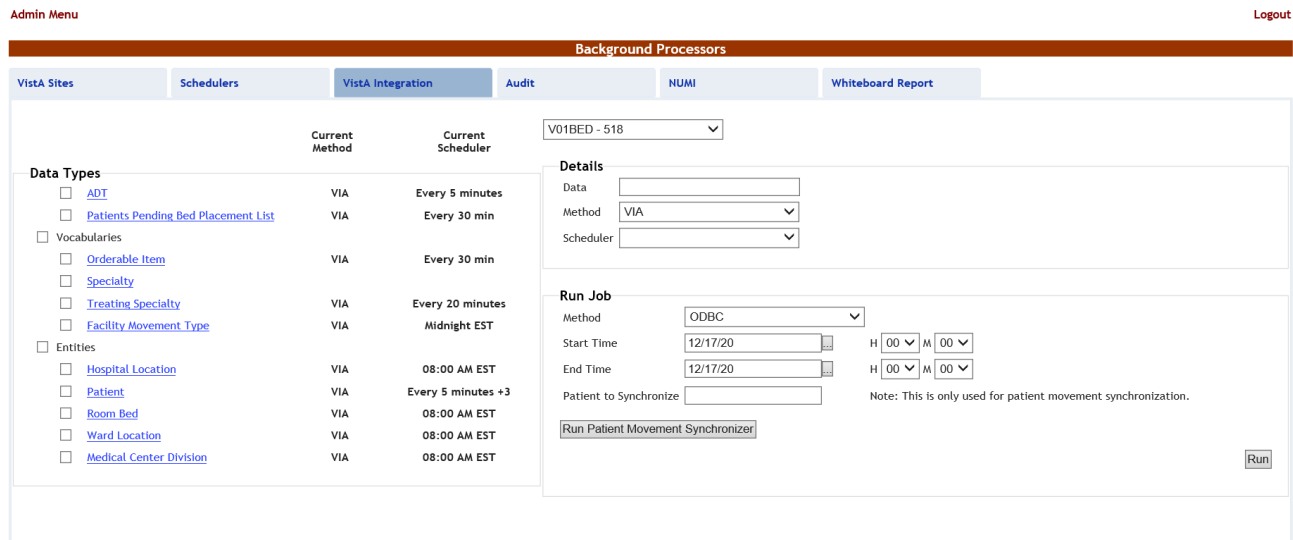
Admin Menu

Logout

Background Processors

VistA Sites | Schedulers | VistA Integration | Audit | NUMI | Whiteboard Report

Current Method

Current Scheduler

V01BED - 518

Data Types

| | Current Method | Current Scheduler |
|---|---|---|
| ADT | VIA | Every 5 minutes |
| Patients Pending Bed Placement List | VIA | Every 30 min |
| Vocabularies | | |
| Orderable Item | VIA | Every 30 min |
| Specialty | | |
| Treating Specialty | VIA | Every 20 minutes |
| Facility Movement Type | VIA | Midnight EST |
| Entities | | |
| Hospital Location | VIA | 08:00 AM EST |
| Patient | VIA | Every 5 minutes +3 |
| Room Bed | VIA | 08:00 AM EST |
| Ward Location | VIA | 08:00 AM EST |
| Medical Center Division | VIA | 08:00 AM EST |

Details

Data

Method VIA

Scheduler

Run Job

Method ODBC

Start Time 12/17/20 ... H 00 M 00

End Time 12/17/20 ... H 00 M 00

Patient to Synchronize

Note: This is only used for patient movement synchronization.

Run Patient Movement Synchronizer

Run